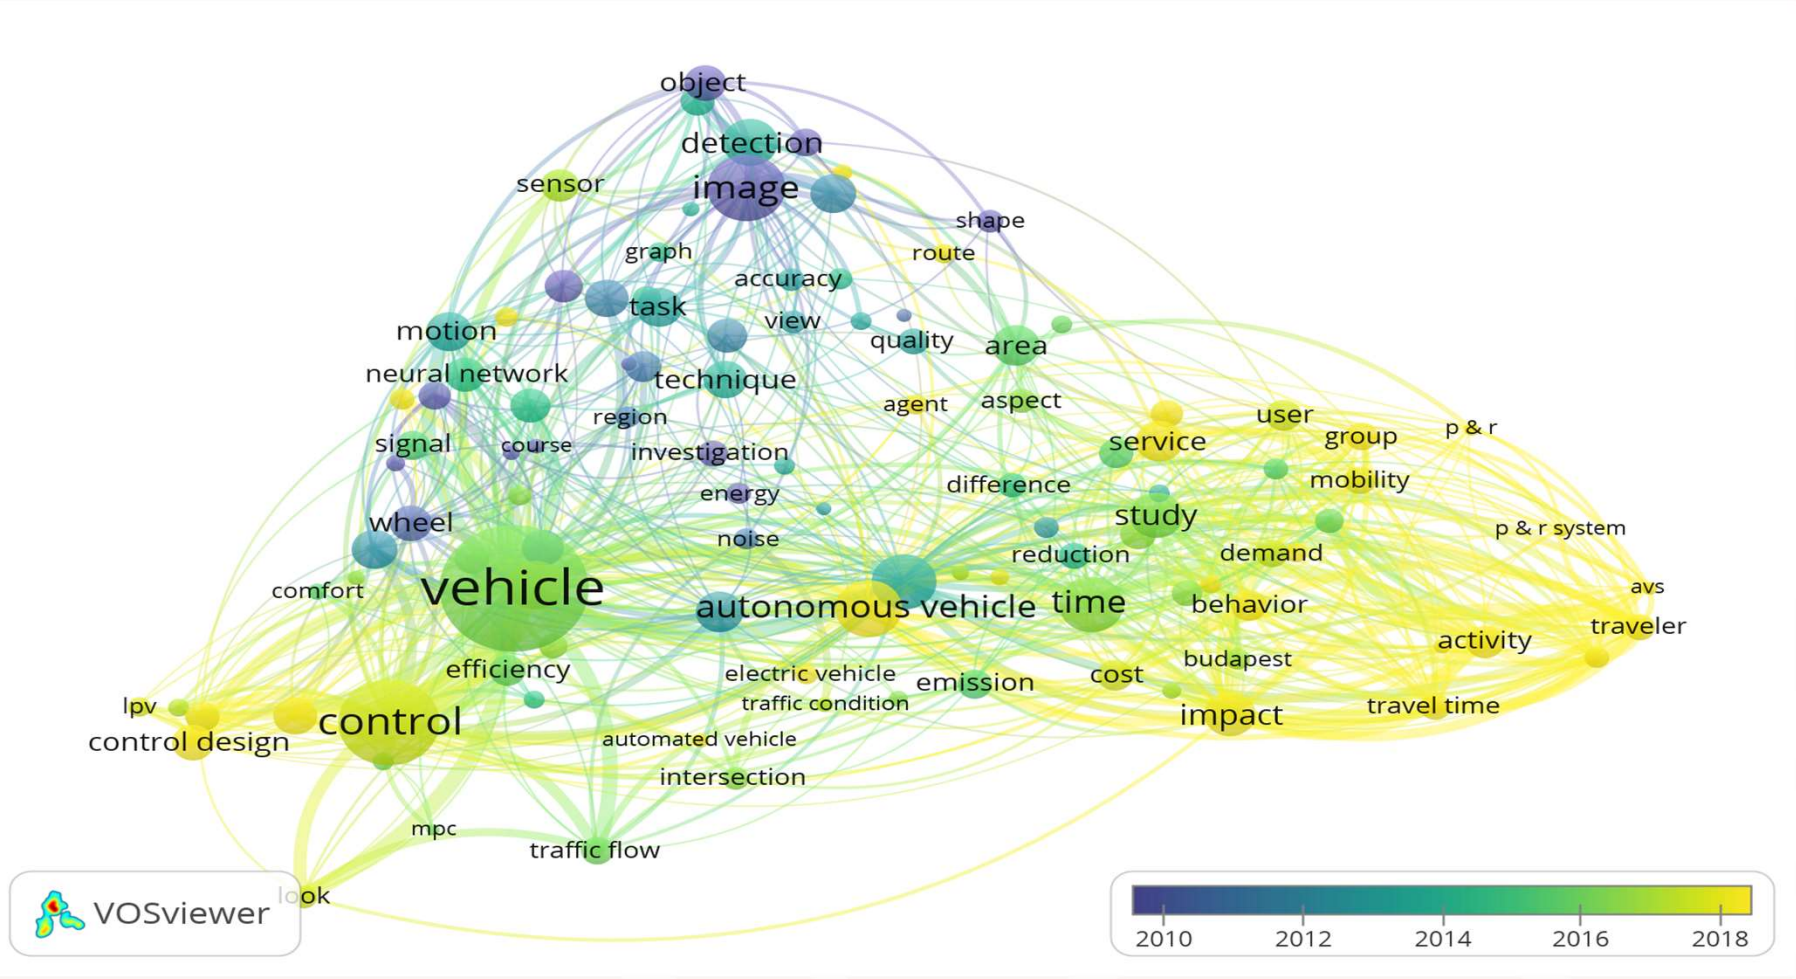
object
detection
sensor
image
shape
graph
route
accuracy
task
motion
view
quality
area
neural network
technique
agent
aspect
region
user
p & r
signal
course
service
group
investigation
mobility
difference
energy
study
wheel
p & r system
noise
reduction
demand
comfort
vehicle
avs
autonomous vehicle
time
behavior
traveler
activity
efficiency
electric vehicle
budapest
emission
cost
lpv
traffic condition
travel time
control
impact
control design
automated vehicle
intersection
mpc
traffic flow
look
VOSviewer
2010
2012
2014
2016
2018